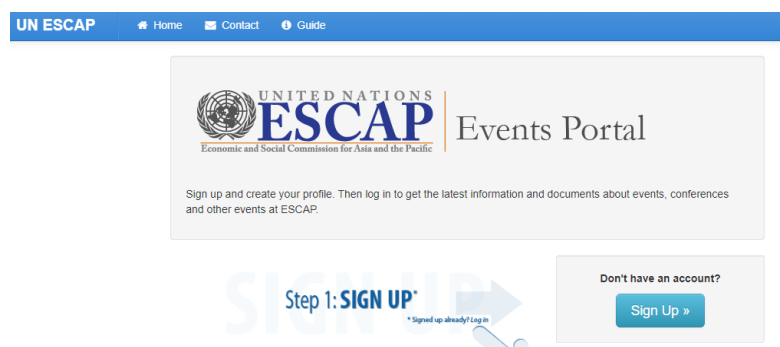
UN ESCAP Home Contact Guide

UNITED NATIONS
ESCAP
Economic and Social Commission for Asia and the Pacific
Events Portal

Sign up and create your profile. Then log in to get the latest information and documents about events, conferences and other events at ESCAP.

SIGN UP
Step 1: SIGN UP*
* Signed up already? Log in

Don't have an account?
Sign Up »